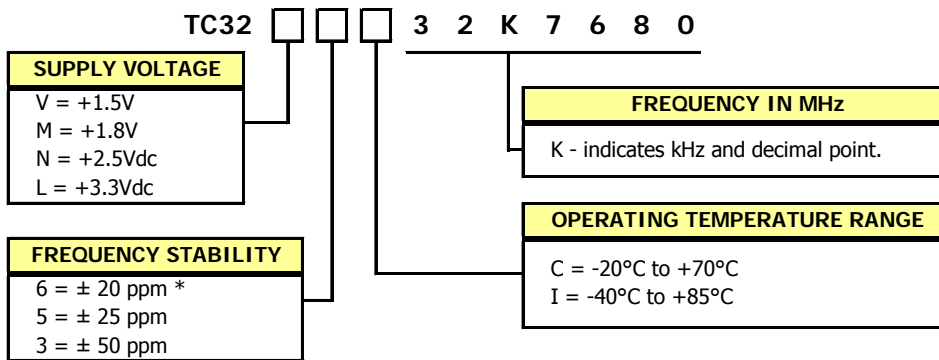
TC32 □ □ □ 3 2 K 7 6 8 0

SUPPLY VOLTAGE

V = +1.5V
M = +1.8V
N = +2.5Vdc
L = +3.3Vdc

FREQUENCY IN MHz

K - indicates kHz and decimal point.

OPERATING TEMPERATURE RANGE

C = -20°C to +70°C
I = -40°C to +85°C

FREQUENCY STABILITY

6 = ± 20 ppm *
5 = ± 25 ppm
3 = ± 50 ppm